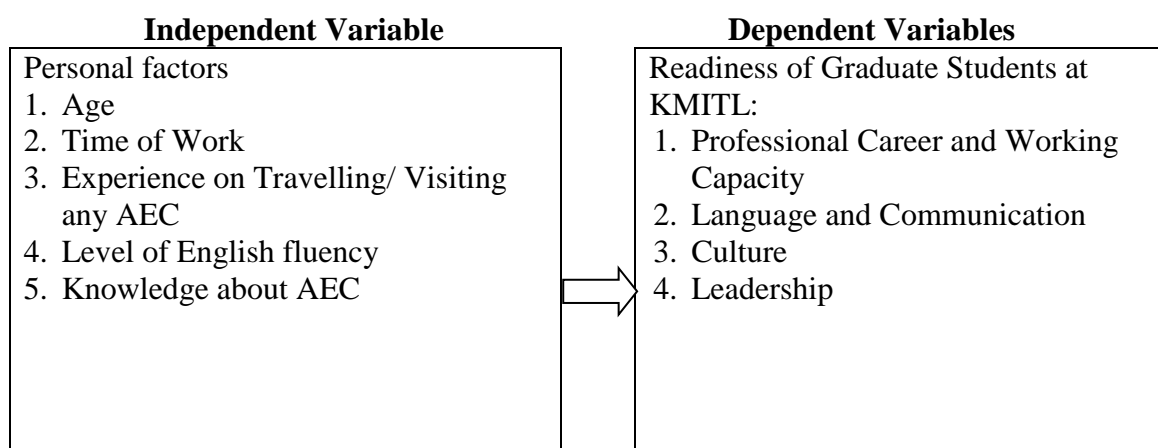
**Independent Variable**

Personal factors
1. Age
2. Time of Work
3. Experience on Travelling/ Visiting any AEC
4. Level of English fluency
5. Knowledge about AEC

**Dependent Variables**

Readiness of Graduate Students at KMITL:
1. Professional Career and Working Capacity
2. Language and Communication
3. Culture
4. Leadership